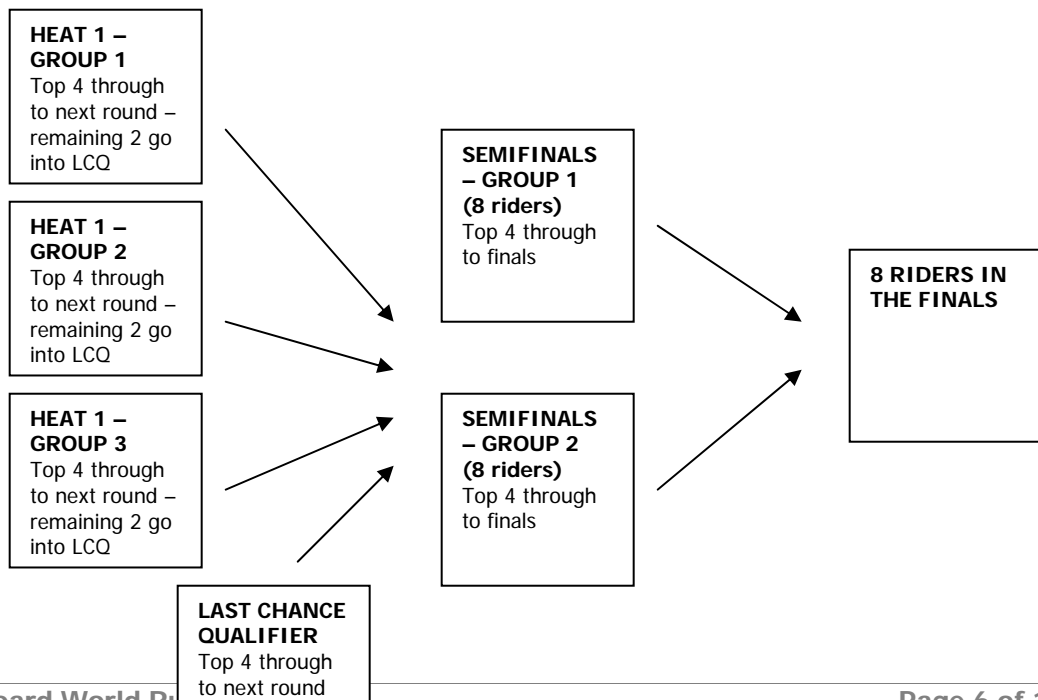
**HEAT 1 – GROUP 1**
Top 4 through to next round – remaining 2 go into LCQ

**HEAT 1 – GROUP 2**
Top 4 through to next round – remaining 2 go into LCQ

**HEAT 1 – GROUP 3**
Top 4 through to next round – remaining 2 go into LCQ

**SEMIFINALS – GROUP 1 (8 riders)**
Top 4 through to finals

**SEMIFINALS – GROUP 2 (8 riders)**
Top 4 through to finals

**8 RIDERS IN THE FINALS**

**LAST CHANCE QUALIFIER**
Top 4 through to next round

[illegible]oard World R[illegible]

Page 6 of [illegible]